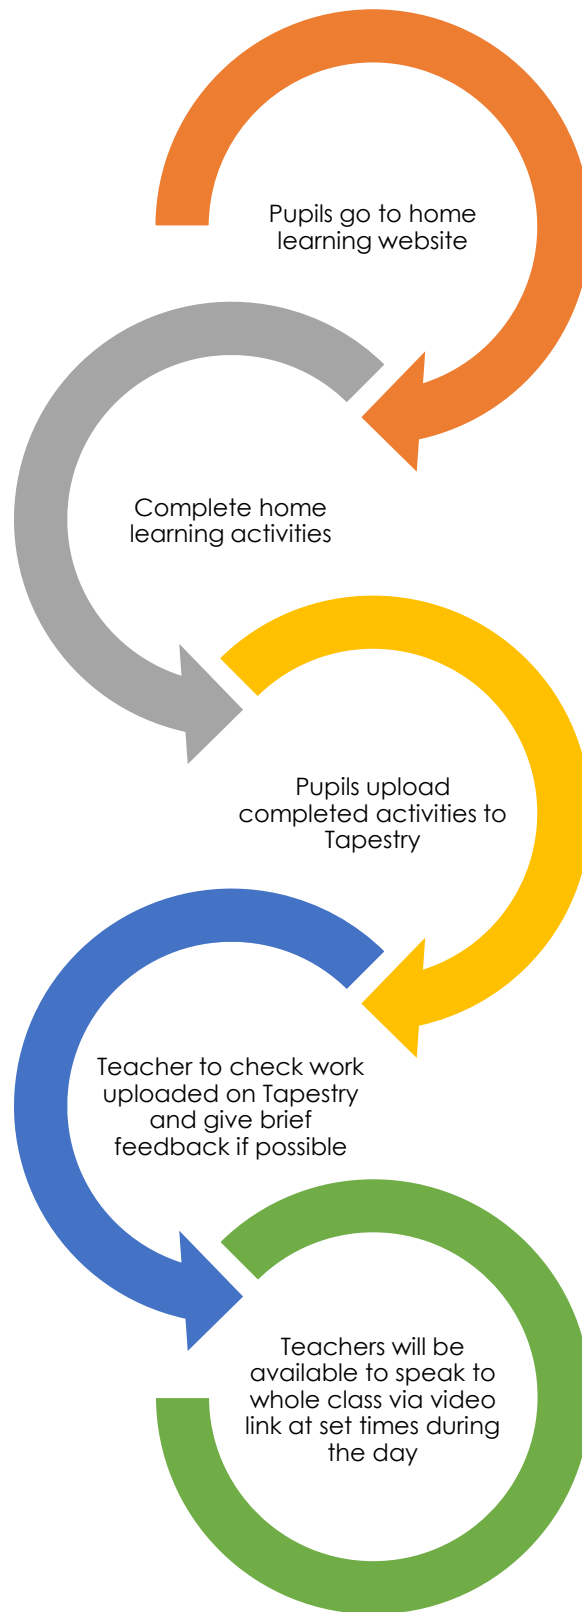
Pupils go to home learning website

Complete home learning activities

Pupils upload completed activities to Tapestry

Teacher to check work uploaded on Tapestry and give brief feedback if possible

Teachers will be available to speak to whole class via video link at set times during the day